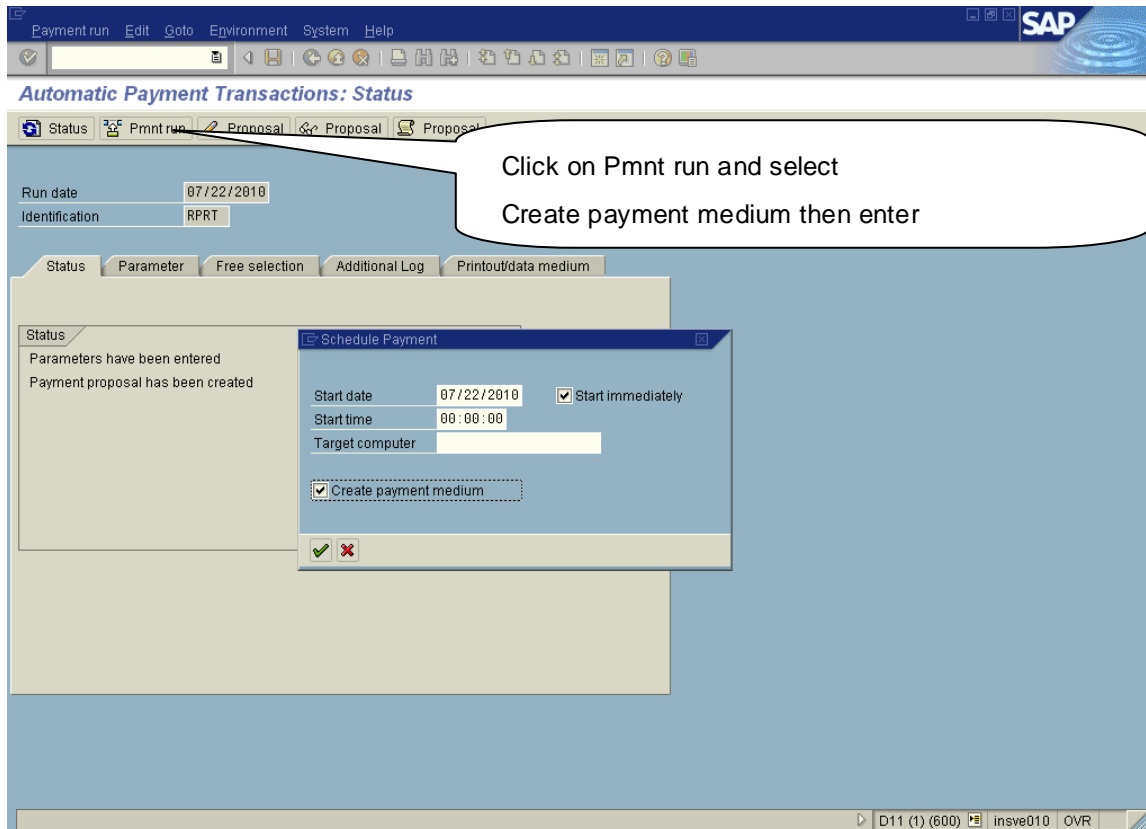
Payment run Edit Goto Environment System Help

SAP

Automatic Payment Transactions: Status

Status Pmnt run Proposal Proposal Proposal

Click on Pmnt run and select

Create payment medium then enter

Run date 07/22/2010
Identification RPRT

Status Parameter Free selection Additional Log Printout/data medium

Status
Parameters have been entered
Payment proposal has been created

Schedule Payment

Start date 07/22/2010 Start immediately
Start time 00:00:00
Target computer

Create payment medium

D11 (1) (600) insve010 OVR